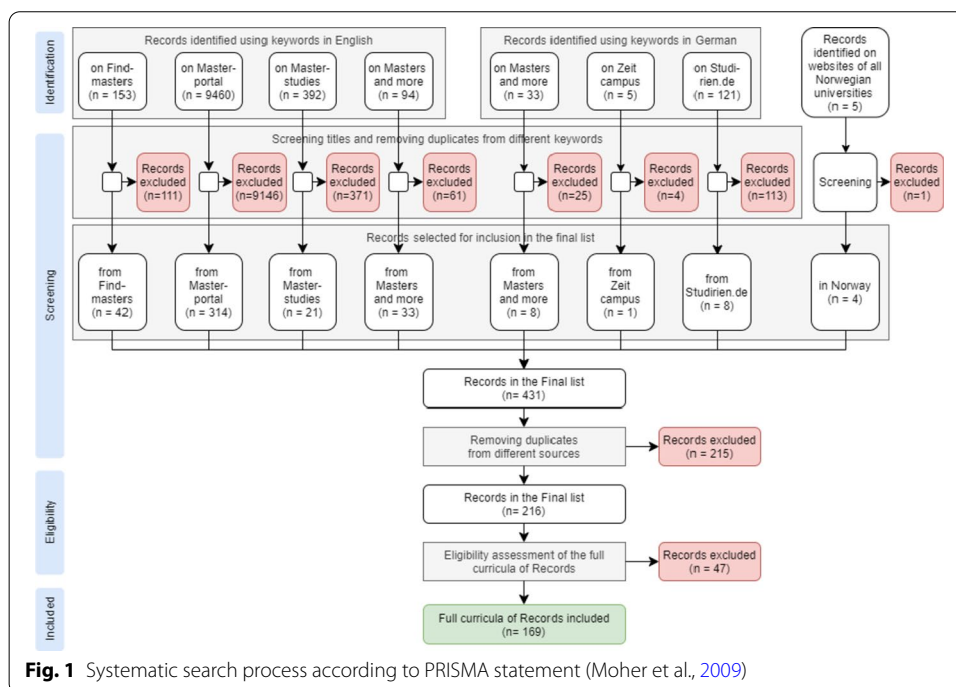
Identification

Records identified using keywords in English

on Find-masters (n = 153)

on Master-portal (n = 9460)

on Master-studies (n = 392)

on Masters and more (n = 94)

Records identified using keywords in German

on Masters and more (n = 33)

on Zeit campus (n = 5)

on Studi-rien.de (n = 121)

Records identified on websites of all Norwegian universities (n = 5)

Screening

Screening titles and removing duplicates from different keywords

Records excluded (n=111)

Records excluded (n=9146)

Records excluded (n=371)

Records excluded (n=61)

Records excluded (n=25)

Records excluded (n=4)

Records excluded (n=113)

Screening

Records excluded (n=1)

Records selected for inclusion in the final list

from Find-masters (n = 42)

from Master-portal (n = 314)

from Master-studies (n = 21)

from Masters and more (n = 33)

from Masters and more (n = 8)

from Zeit campus (n = 1)

from Studirien.de (n = 8)

in Norway (n = 4)

Records in the Final list (n= 431)

Removing duplicates from different sources

Records excluded (n = 215)

Eligibility

Records in the Final list (n= 216)

Eligibility assessment of the full curricula of Records

Records excluded (n = 47)

Included

Full curricula of Records included (n = 169)

**Fig. 1** Systematic search process according to PRISMA statement (Moher et al., 2009)